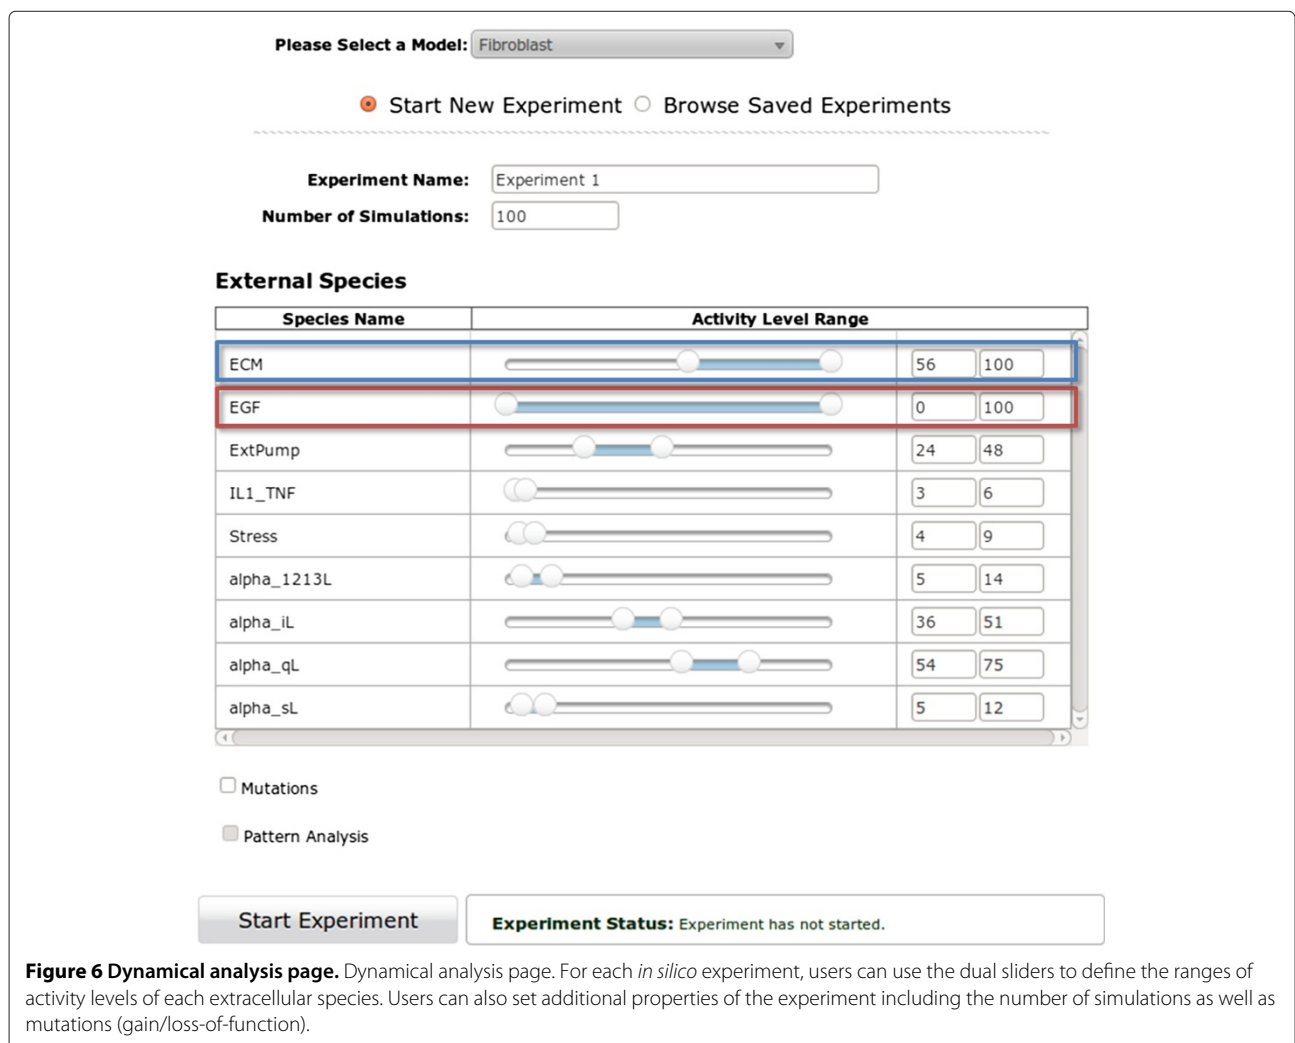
Please Select a Model: Fibroblast

Start New Experiment  Browse Saved Experiments

Experiment Name: Experiment 1
Number of Simulations: 100

External Species

| Species Name | Activity Level Range | | |
|---|---|---|---|
| ECM | | 56 | 100 |
| EGF | | 0 | 100 |
| ExtPump | | 24 | 48 |
| IL1_TNF | | 3 | 6 |
| Stress | | 4 | 9 |
| alpha_1213L | | 5 | 14 |
| alpha_iL | | 36 | 51 |
| alpha_qL | | 54 | 75 |
| alpha_sL | | 5 | 12 |

Mutations

Pattern Analysis

Start Experiment

Experiment Status: Experiment has not started.

Figure 6 Dynamical analysis page. Dynamical analysis page. For each in silico experiment, users can use the dual sliders to define the ranges of activity levels of each extracellular species. Users can also set additional properties of the experiment including the number of simulations as well as mutations (gain/loss-of-function).